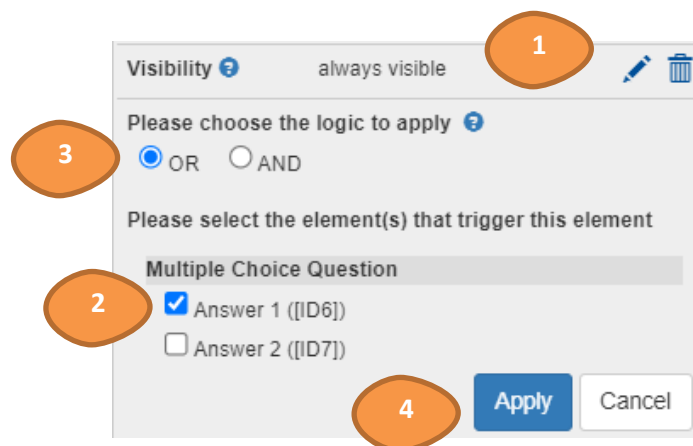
1

Visibility always visible

3

Please choose the logic to apply

OR AND

Please select the element(s) that trigger this element

Multiple Choice Question

2

Answer 1 ([ID6])

Answer 2 ([ID7])

4

Apply

Cancel